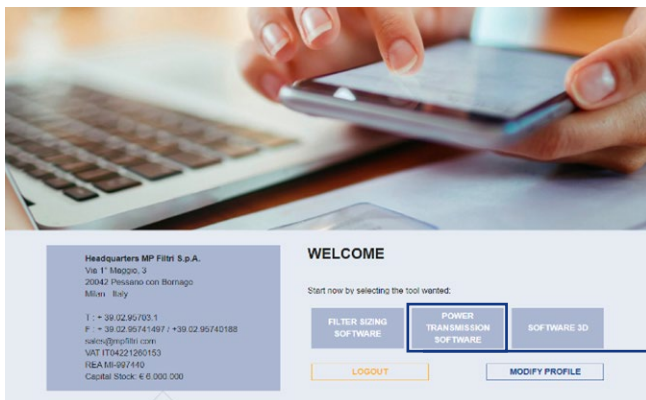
Headquarters MP Filtri S.p.A.
Via 1° Maggio, 3
20042 Pessano con Bornago
Milan - Italy

T : + 39.02.95703.1
F : + 39.02.95741497 / +39.02.95740188
sales@mpfiltri.com
VAT IT04221260153
REA MI-997440
Capital Stock: € 6.000.000

WELCOME

Start now by selecting the tool wanted:

FILTER SIZING SOFTWARE

POWER TRANSMISSION SOFTWARE

SOFTWARE 3D

LOGOUT

MODIFY PROFILE